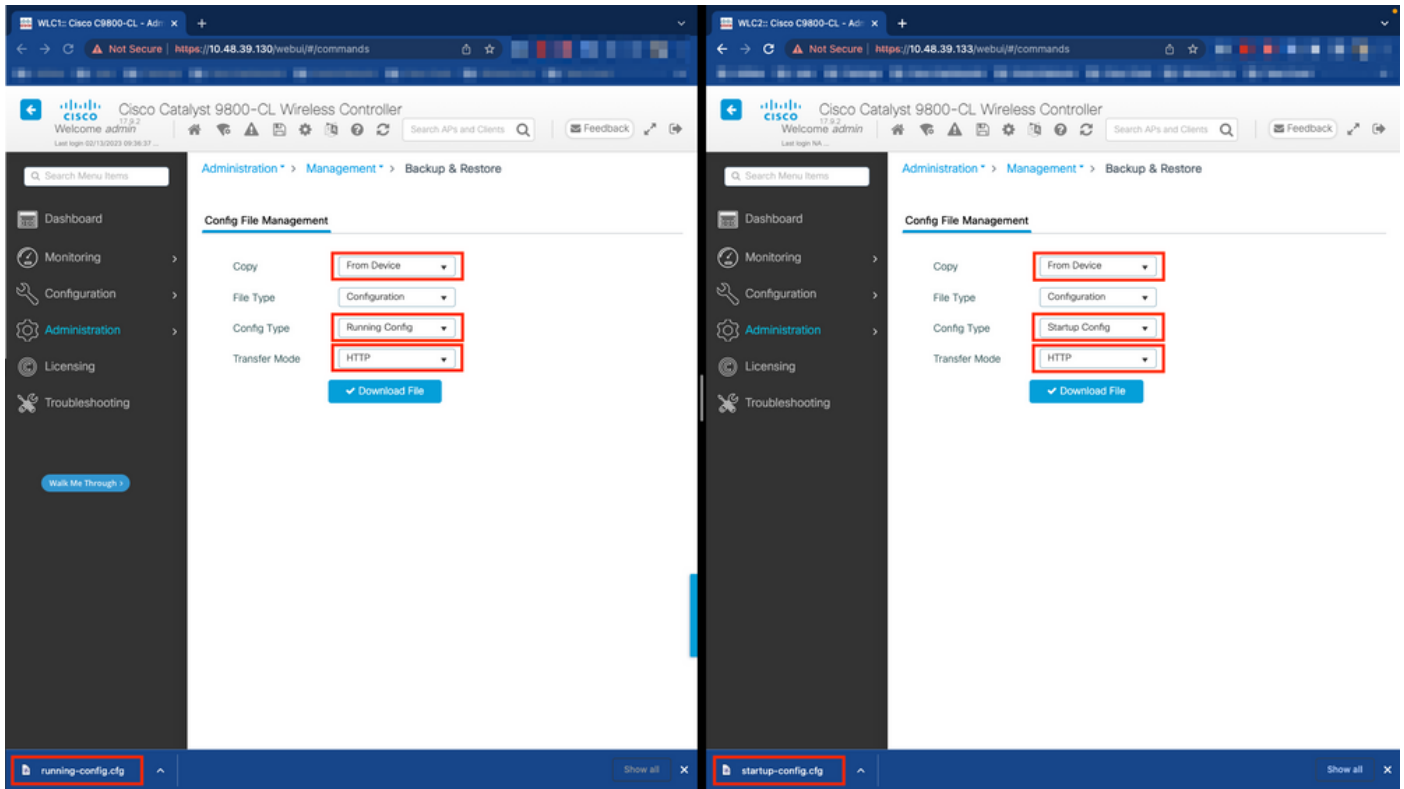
WLC1:: Cisco C9800-CL - Adm ×
+
Not Secure | https://10.48.39.130/webui/#/commands

cisco 17.9.2
Cisco Catalyst 9800-CL Wireless Controller
Welcome admin
Last login 02/13/2023 09:36:37 ...
Search APs and Clients
Feedback

Search Menu Items
Dashboard
Monitoring
Configuration
Administration
Licensing
Troubleshooting
Walk Me Through ›

Administration > Management > Backup & Restore

Config File Management

Copy From Device
File Type Configuration
Config Type Running Config
Transfer Mode HTTP
Download File

running-config.cfg
Show all
×

WLC2:: Cisco C9800-CL - Adm ×
+
Not Secure | https://10.48.39.133/webui/#/commands

cisco 17.9.2
Cisco Catalyst 9800-CL Wireless Controller
Welcome admin
Last login NA ...
Search APs and Clients
Feedback

Search Menu Items
Dashboard
Monitoring
Configuration
Administration
Licensing
Troubleshooting

Administration > Management > Backup & Restore

Config File Management

Copy From Device
File Type Configuration
Config Type Startup Config
Transfer Mode HTTP
Download File

startup-config.cfg
Show all
×